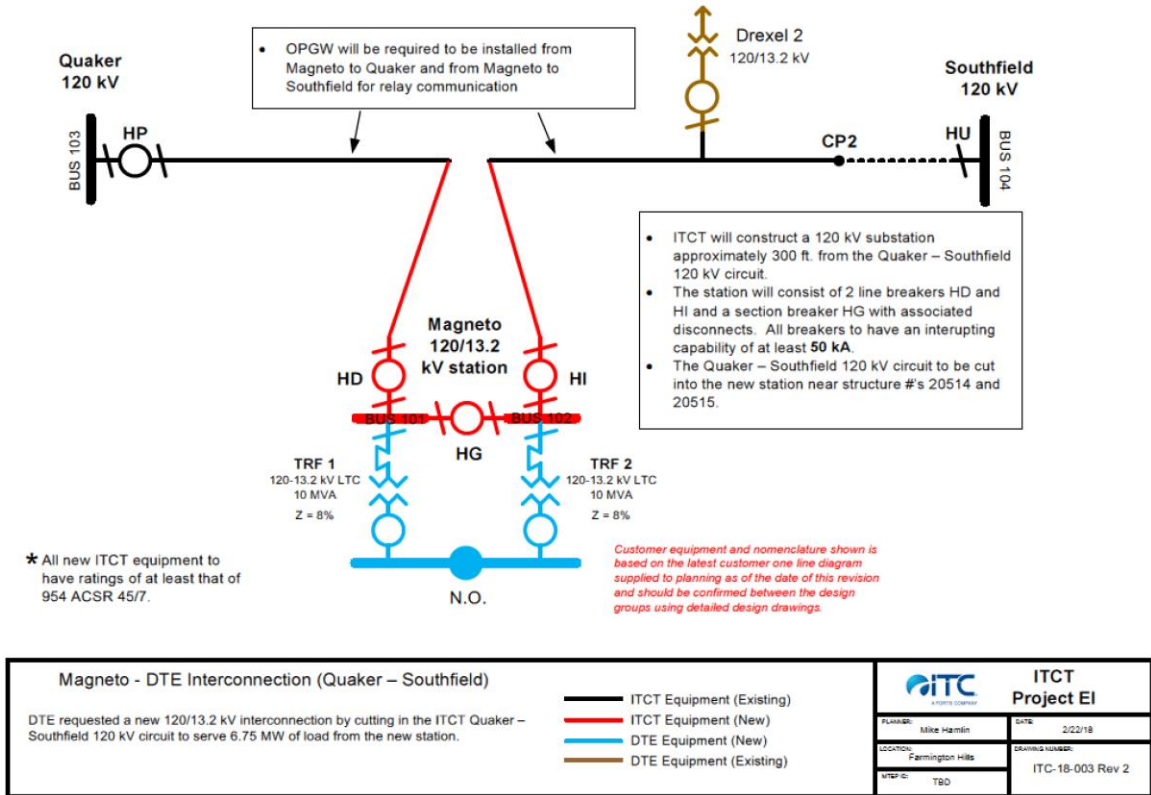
Quaker
120 kV

BUS 103

HP

• OPGW will be required to be installed from Magneto to Quaker and from Magneto to Southfield for relay communication

Drexel 2
120/13.2 kV

Southfield
120 kV

CP2

HU

BUS 104

• ITCT will construct a 120 kV substation approximately 300 ft. from the Quaker – Southfield 120 kV circuit.
• The station will consist of 2 line breakers HD and HI and a section breaker HG with associated disconnects. All breakers to have an interupting capability of at least **50 kA**.
• The Quaker – Southfield 120 kV circuit to be cut into the new station near structure #'s 20514 and 20515.

Magneto
120/13.2
kV station

HD

HI

BUS 101

BUS 102

HG

TRF 1
120-13.2 kV LTC
10 MVA
Z = 8%

TRF 2
120-13.2 kV LTC
10 MVA
Z = 8%

N.O.

* All new ITCT equipment to have ratings of at least that of 954 ACSR 45/7.

Customer equipment and nomenclature shown is based on the latest customer one line diagram supplied to planning as of the date of this revision and should be confirmed between the design groups using detailed design drawings.

Magneto - DTE Interconnection (Quaker – Southfield)

DTE requested a new 120/13.2 kV interconnection by cutting in the ITCT Quaker – Southfield 120 kV circuit to serve 6.75 MW of load from the new station.

ITCT Equipment (Existing)
ITCT Equipment (New)
DTE Equipment (New)
DTE Equipment (Existing)

ITC
A FORTIS COMPANY

ITCT
Project EI

PLANNER:
Mike Hamlin

DATE:
2/22/18

LOCATION:
Farmington Hills

DRAWING NUMBER:
ITC-18-003 Rev 2

MTEP ID:
TBD